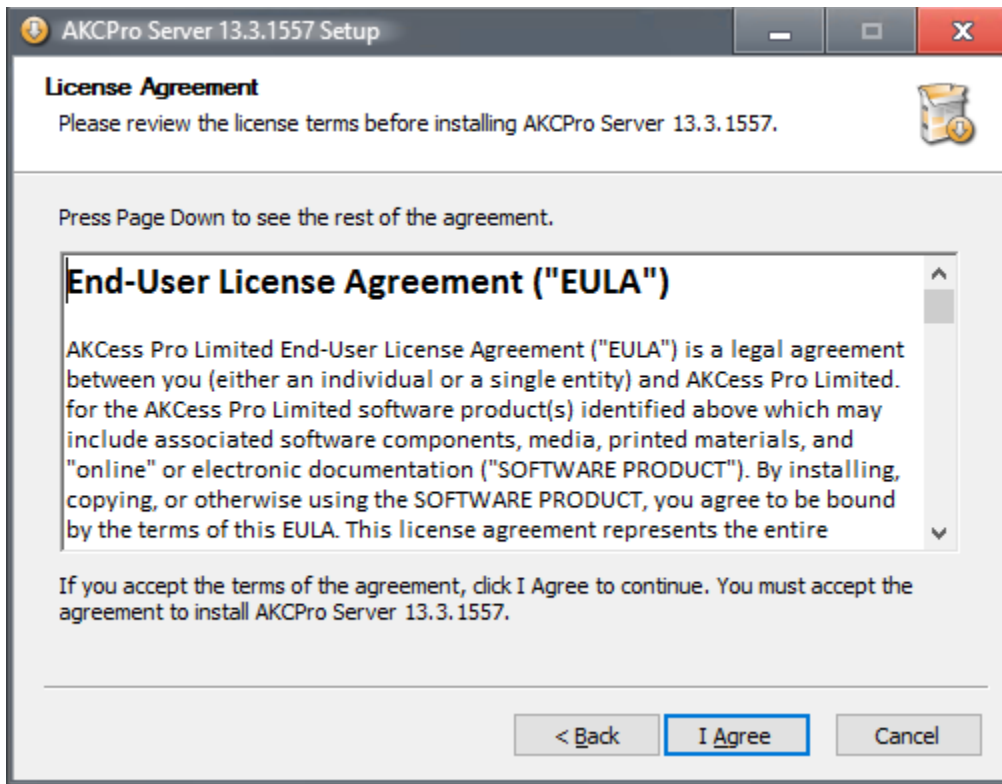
AKCPro Server 13.3.1557 Setup

License Agreement
Please review the license terms before installing AKCPro Server 13.3.1557.

Press Page Down to see the rest of the agreement.

End-User License Agreement ("EULA")

AKCess Pro Limited End-User License Agreement ("EULA") is a legal agreement between you (either an individual or a single entity) and AKCess Pro Limited. for the AKCess Pro Limited software product(s) identified above which may include associated software components, media, printed materials, and "online" or electronic documentation ("SOFTWARE PRODUCT"). By installing, copying, or otherwise using the SOFTWARE PRODUCT, you agree to be bound by the terms of this EULA. This license agreement represents the entire

If you accept the terms of the agreement, click I Agree to continue. You must accept the agreement to install AKCPro Server 13.3.1557.

< Back
I Agree
Cancel